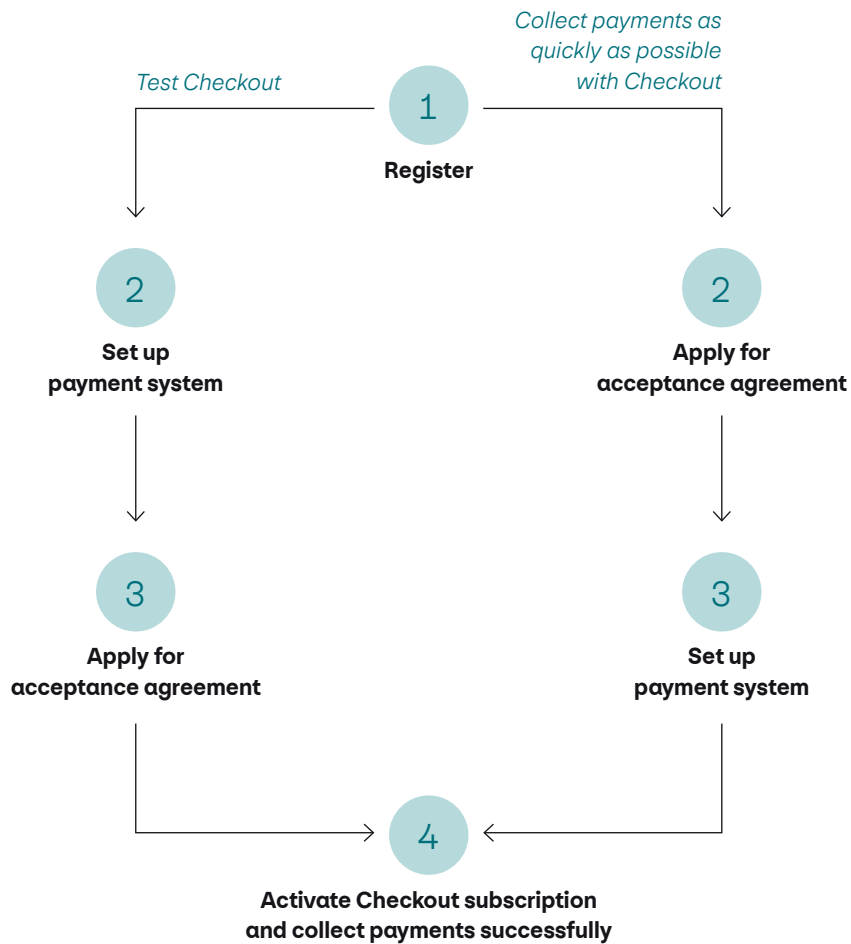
Test Checkout

1
Register

Collect payments as quickly as possible with Checkout

2
Set up payment system

3
Apply for acceptance agreement

2
Apply for acceptance agreement

3
Set up payment system

4
Activate Checkout subscription and collect payments successfully